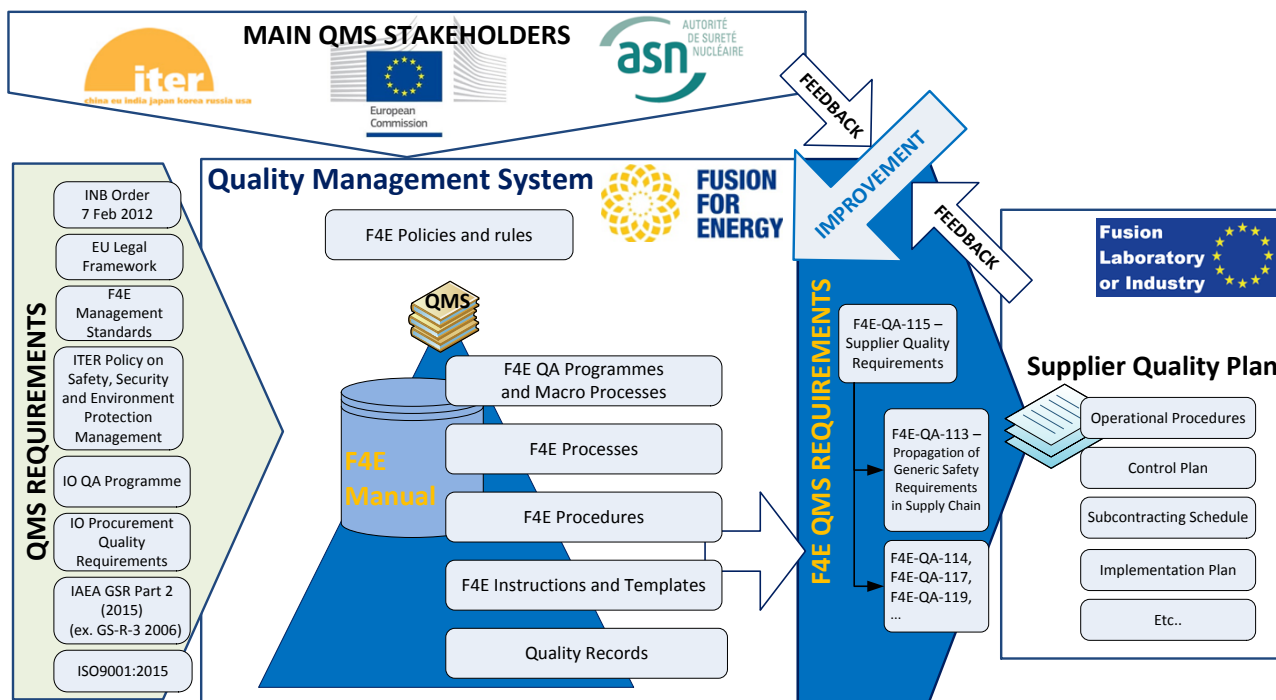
MAIN QMS STAKEHOLDERS

iter
china eu india japan korea russia usa

European Commission

asn
AUTORITÉ DE SURETÉ NUCLÉAIRE

FEEDBACK

IMPROVEMENT

FEEDBACK

QMS REQUIREMENTS

INB Order 7 Feb 2012

EU Legal Framework

F4E Management Standards

ITER Policy on Safety, Security and Environment Protection Management

IO QA Programme

IO Procurement Quality Requirements

IAEA GSR Part 2 (2015) (ex. GS-R-3 2006)

ISO9001:2015

Quality Management System

FUSION FOR ENERGY

F4E Policies and rules

QMS

F4E Manual

F4E QA Programmes and Macro Processes

F4E Processes

F4E Procedures

F4E Instructions and Templates

Quality Records

F4E QMS REQUIREMENTS

F4E-QA-115 – Supplier Quality Requirements

F4E-QA-113 – Propagation of Generic Safety Requirements in Supply Chain

F4E-QA-114, F4E-QA-117, F4E-QA-119, …

Fusion Laboratory or Industry

Supplier Quality Plan

Operational Procedures

Control Plan

Subcontracting Schedule

Implementation Plan

Etc..